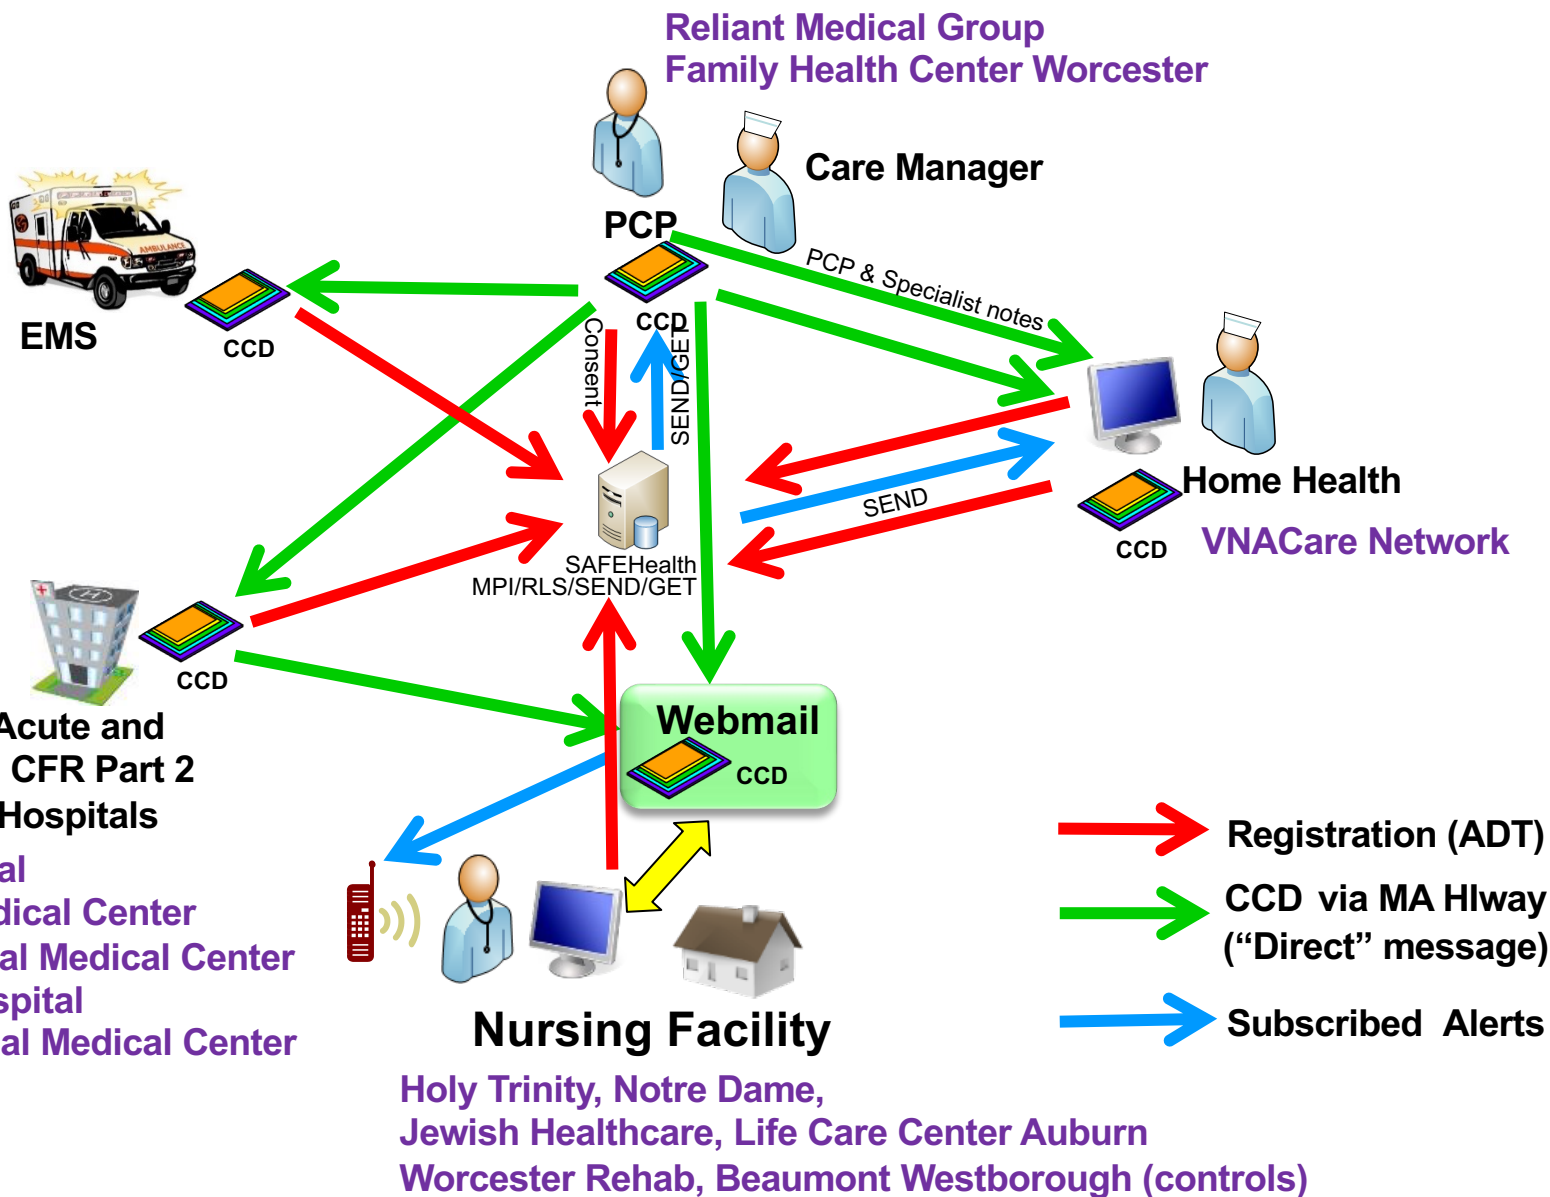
Reliant Medical Group
Family Health Center Worcester

Care Manager

PCP

EMS

CCD

CCD

Consent

SEND/GET

PCP & Specialist notes

Home Health

CCD

VNACare Network

SEND

SAFEHealth
MPI/RLS/SEND/GET

CCD

Acute and
CFR Part 2
Hospitals

al
dical Center
al Medical Center
spital
al Medical Center

Webmail

CCD

Registration (ADT)

CCD via MA HIway
(“Direct” message)

Subscribed Alerts

Nursing Facility

Holy Trinity, Notre Dame,
Jewish Healthcare, Life Care Center Auburn
Worcester Rehab, Beaumont Westborough (controls)